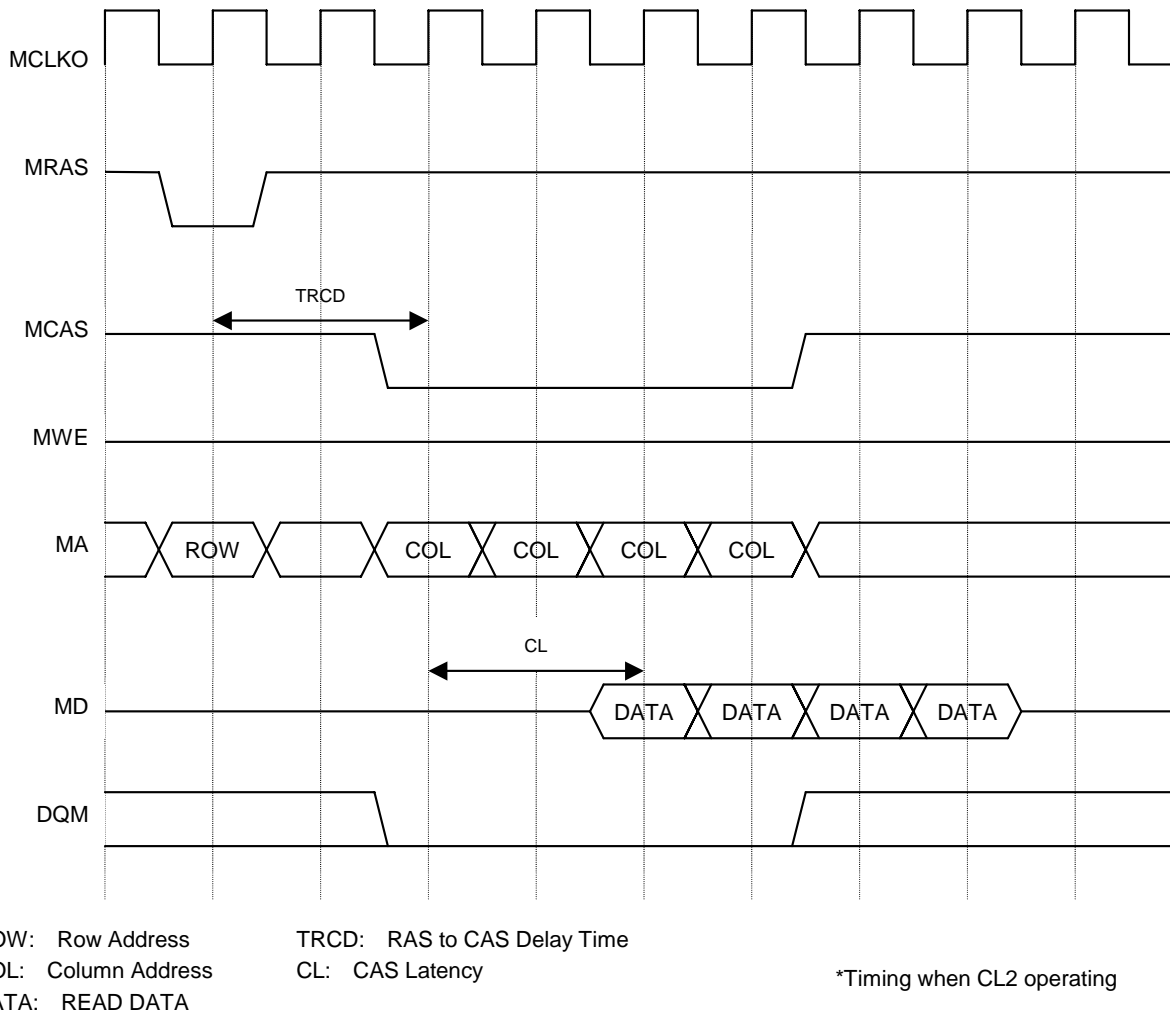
MCLKO

MRAS

TRCD

MCAS

MWE

MA ROW COL COL COL COL

CL

MD DATA DATA DATA DATA

DQM

OW: Row Address
OL: Column Address
ATA: READ DATA

TRCD: RAS to CAS Delay Time
CL: CAS Latency

*Timing when CL2 operating